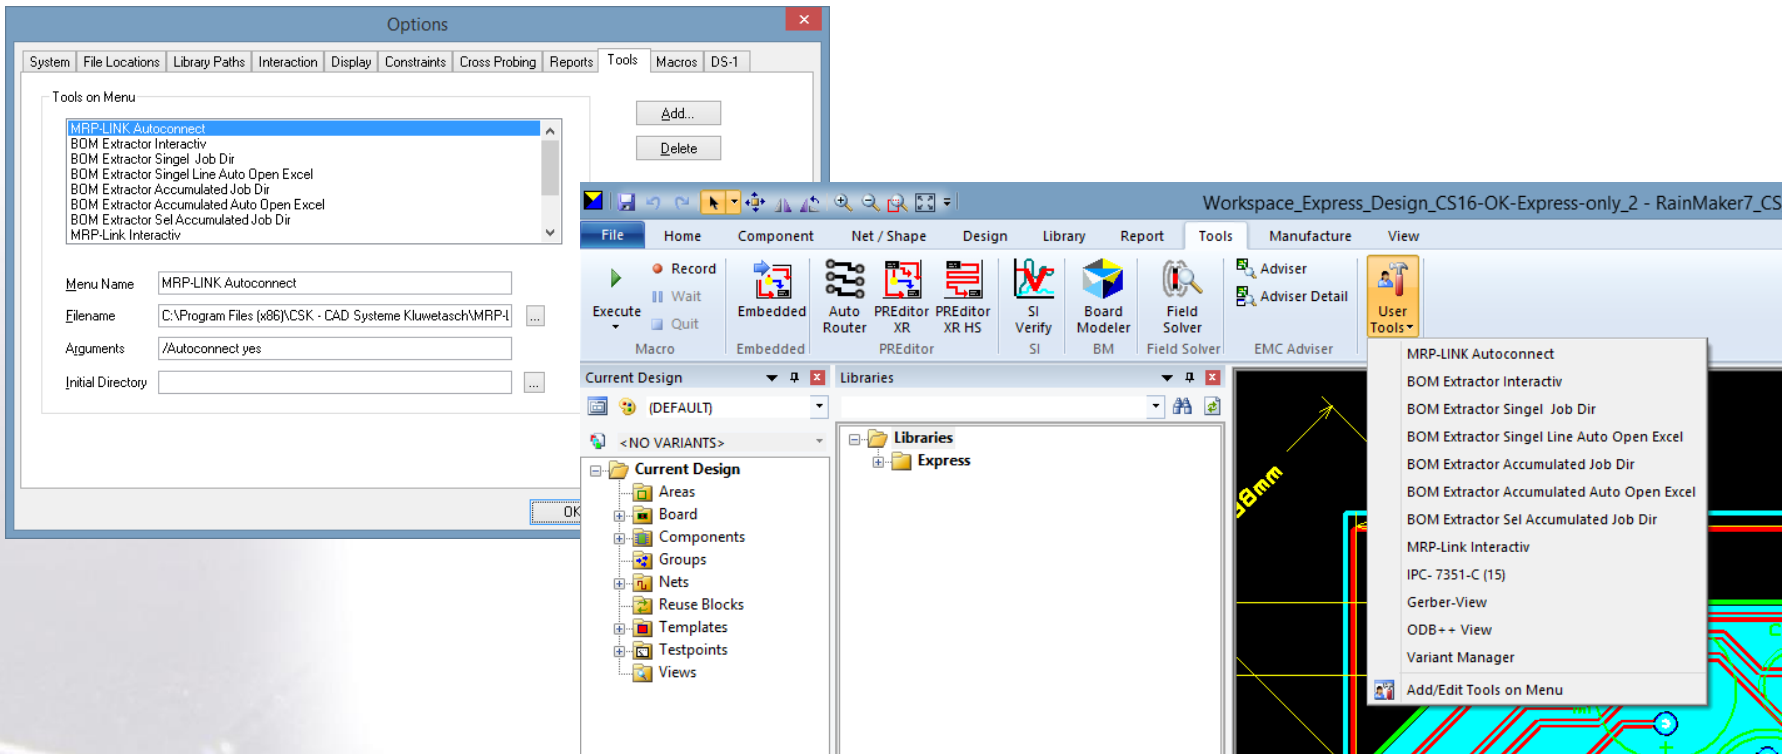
Options

System | File Locations | Library Paths | Interaction | Display | Constraints | Cross Probing | Reports | Tools | Macros | DS-1

Tools on Menu

MRP-LINK Autoconnect
BOM Extractor Interactiv
BOM Extractor Singel Job Dir
BOM Extractor Singel Line Auto Open Excel
BOM Extractor Accumulated Job Dir
BOM Extractor Accumulated Auto Open Excel
BOM Extractor Sel Accumulated Job Dir
MRP-Link Interactiv

Add...
Delete

Menu Name MRP-LINK Autoconnect
Filename C:\Program Files (x86)\CSK - CAD Systeme Kluwetasch\MRP-l ...
Arguments /Autoconnect yes
Initial Directory ...

OK

Workspace_Express_Design_CS16-OK-Express-only_2 - RainMaker7_CS

File | Home | Component | Net / Shape | Design | Library | Report | Tools | Manufacture | View

Execute
Record
Wait
Quit
Macro
Embedded
Embedded
Auto Router
PREditor XR
PREditor XR HS
PREditor
SI Verify
SI
Board Modeler
BM
Field Solver
Field Solver
Adviser
Adviser Detail
EMC Adviser
User Tools

Current Design
(DEFAULT)
<NO VARIANTS>
Current Design
Areas
Board
Components
Groups
Nets
Reuse Blocks
Templates
Testpoints
Views

Libraries
Libraries
Express

8mm

MRP-LINK Autoconnect
BOM Extractor Interactiv
BOM Extractor Singel Job Dir
BOM Extractor Singel Line Auto Open Excel
BOM Extractor Accumulated Job Dir
BOM Extractor Accumulated Auto Open Excel
BOM Extractor Sel Accumulated Job Dir
MRP-Link Interactiv
IPC- 7351-C (15)
Gerber-View
ODB++ View
Variant Manager
Add/Edit Tools on Menu